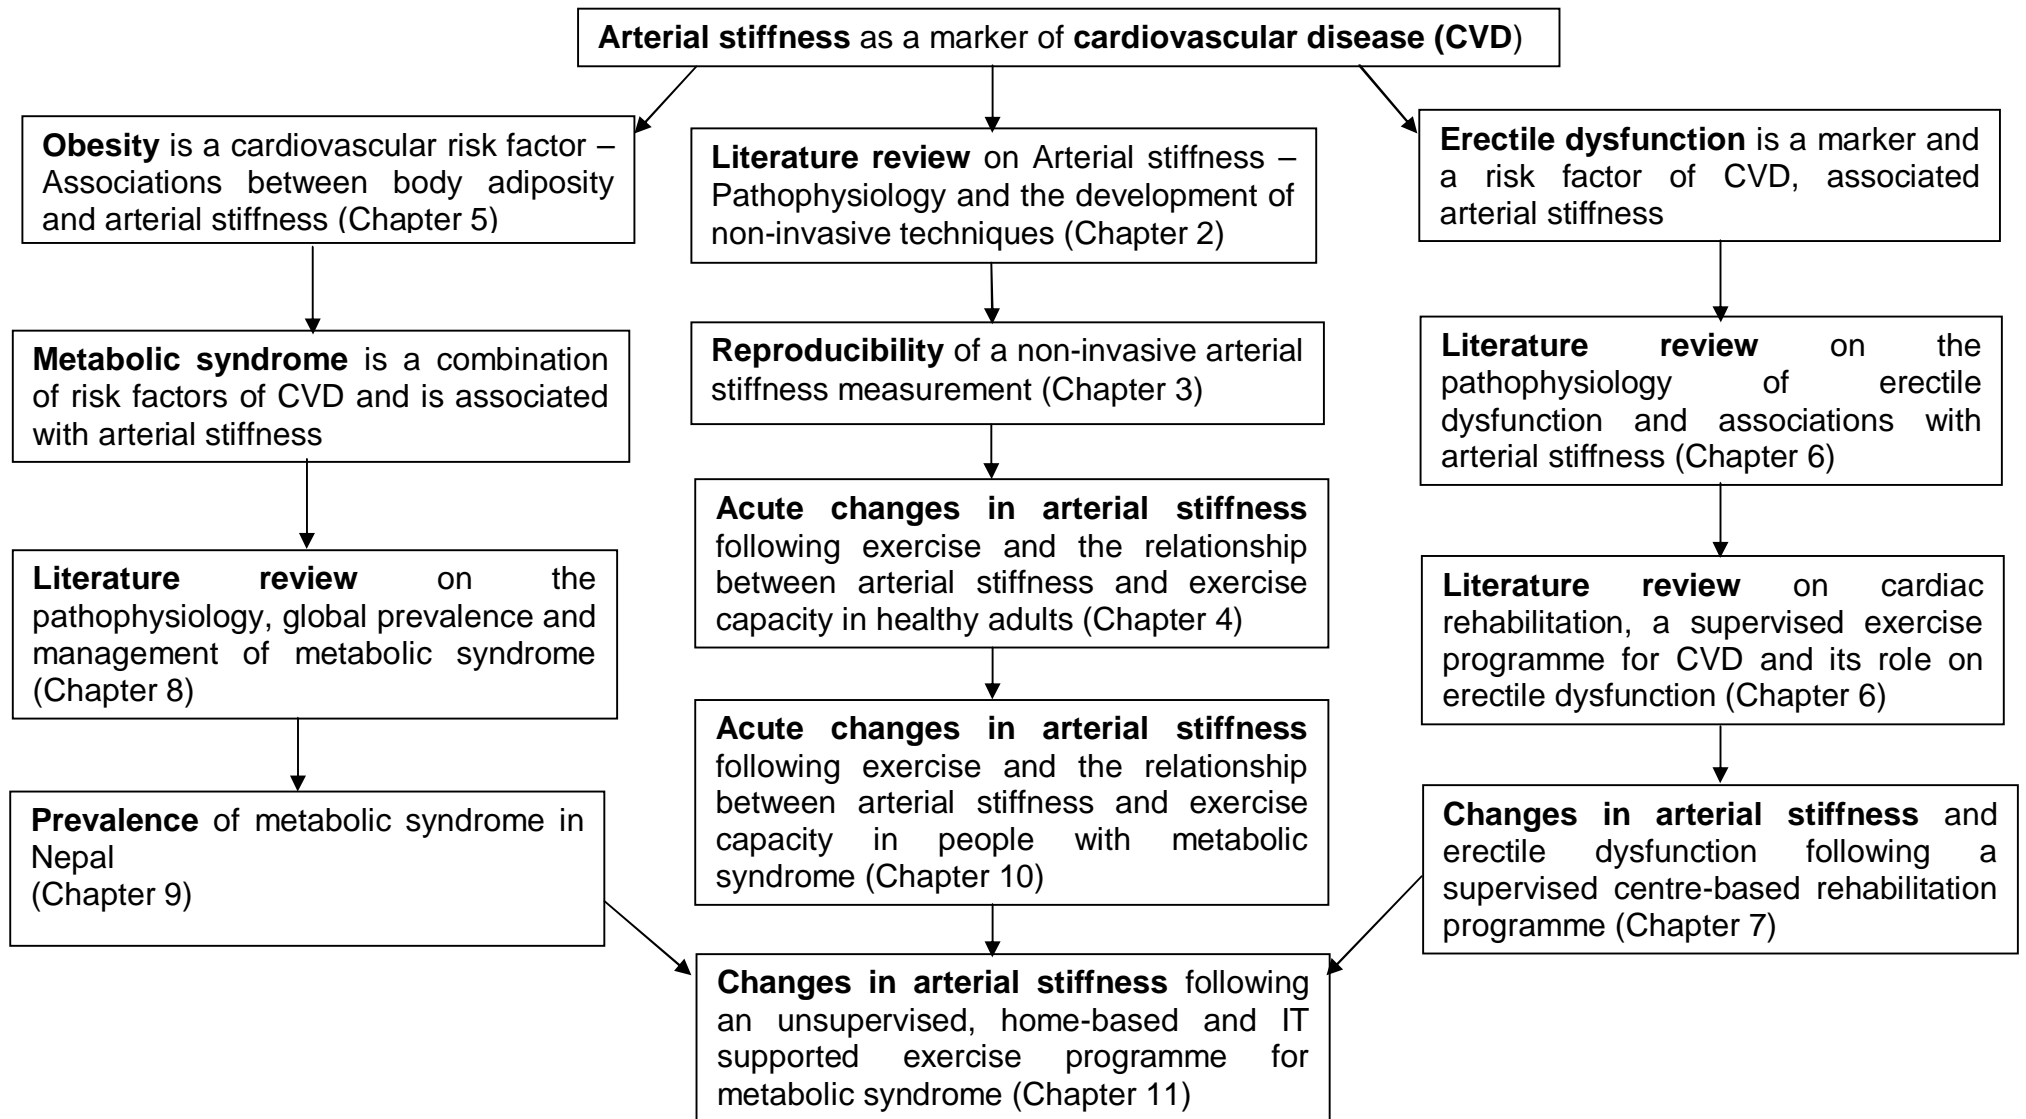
Arterial stiffness as a marker of cardiovascular disease (CVD)

Obesity is a cardiovascular risk factor – Associations between body adiposity and arterial stiffness (Chapter 5)

Metabolic syndrome is a combination of risk factors of CVD and is associated with arterial stiffness

Literature review on the pathophysiology, global prevalence and management of metabolic syndrome (Chapter 8)

Prevalence of metabolic syndrome in Nepal
(Chapter 9)

Literature review on Arterial stiffness – Pathophysiology and the development of non-invasive techniques (Chapter 2)

Reproducibility of a non-invasive arterial stiffness measurement (Chapter 3)

Acute changes in arterial stiffness following exercise and the relationship between arterial stiffness and exercise capacity in healthy adults (Chapter 4)

Acute changes in arterial stiffness following exercise and the relationship between arterial stiffness and exercise capacity in people with metabolic syndrome (Chapter 10)

Changes in arterial stiffness following an unsupervised, home-based and IT supported exercise programme for metabolic syndrome (Chapter 11)

Erectile dysfunction is a marker and a risk factor of CVD, associated arterial stiffness

Literature review on the pathophysiology of erectile dysfunction and associations with arterial stiffness (Chapter 6)

Literature review on cardiac rehabilitation, a supervised exercise programme for CVD and its role on erectile dysfunction (Chapter 6)

Changes in arterial stiffness and erectile dysfunction following a supervised centre-based rehabilitation programme (Chapter 7)